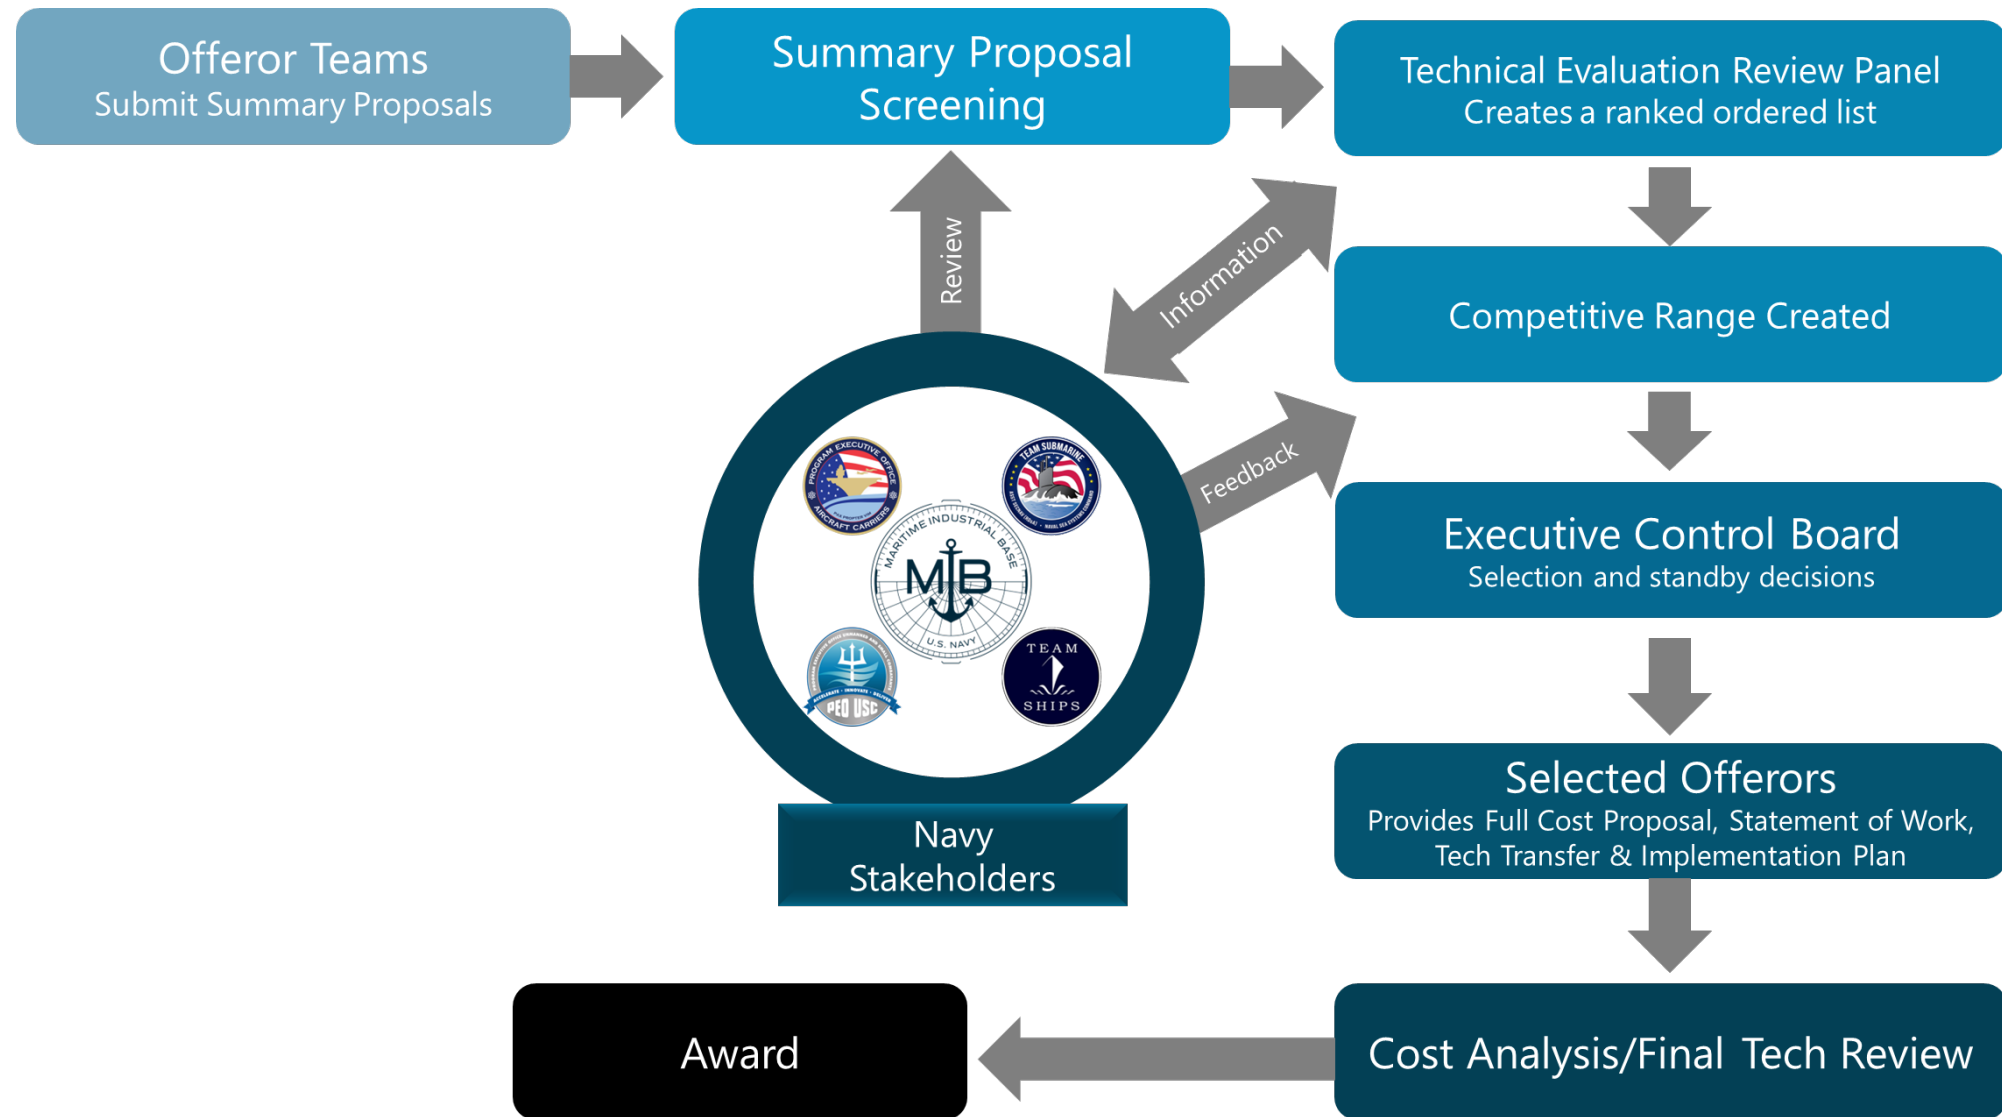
Offeror Teams
Submit Summary Proposals

Summary Proposal Screening

Technical Evaluation Review Panel
Creates a ranked ordered list

Competitive Range Created

Executive Control Board
Selection and standby decisions

Selected Offerors
Provides Full Cost Proposal, Statement of Work, Tech Transfer & Implementation Plan

Cost Analysis/Final Tech Review

Award

Review

Information

Feedback

PROGRAM EXECUTIVE OFFICE AIRCRAFT CARRIERS

TEAM SUBMARINE

MARITIME INDUSTRIAL BASE
MIB
U.S. NAVY

PEO USC

TEAM SHIPS

Navy Stakeholders